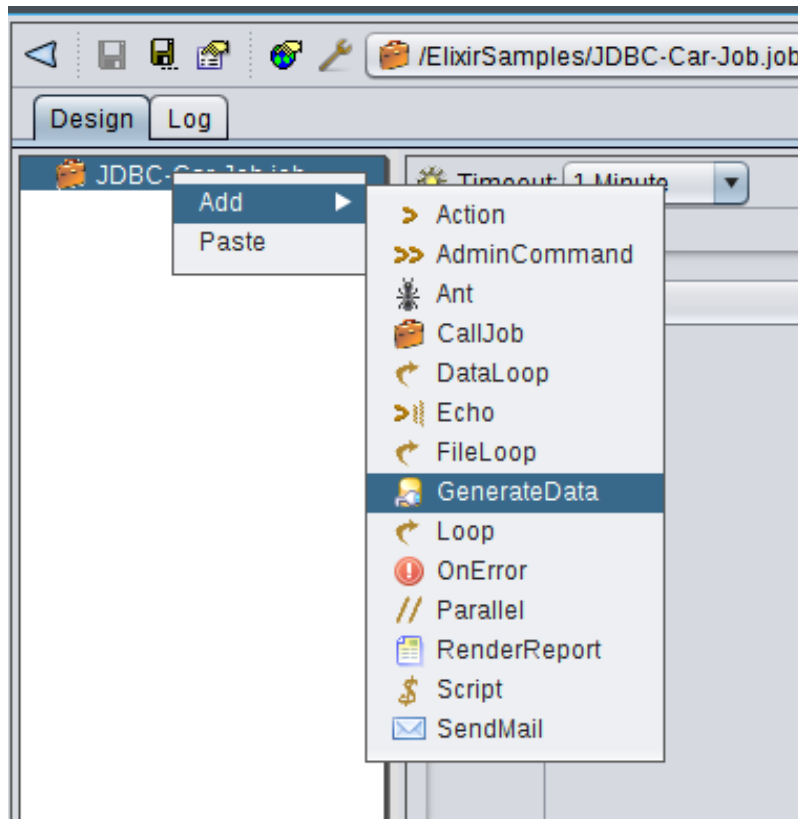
/ElixirSamples/JDBC-Car-Job.job

Design Log

JDBC-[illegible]

Timeout: 1 Minute

Add
Paste

Action
AdminCommand
Ant
CallJob
DataLoop
Echo
FileLoop
GenerateData
Loop
OnError
Parallel
RenderReport
Script
SendMail